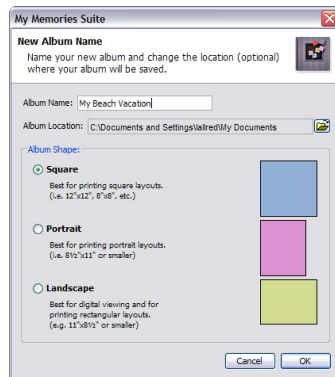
My Memories Suite

New Album Name

Name your new album and change the location (optional) where your album will be saved.

Album Name: My Beach Vacation

Album Location: C:\Documents and Settings\lallred\My Documents

Album Shape:

Square
Best for printing square layouts. (i.e. 12"x12", 8"x8", etc.)

Portrait
Best for printing portrait layouts. (i.e. 8½"x11" or smaller)

Landscape
Best for digital viewing and for printing rectangular layouts. (e.g. 11"x8½" or smaller)

Cancel OK